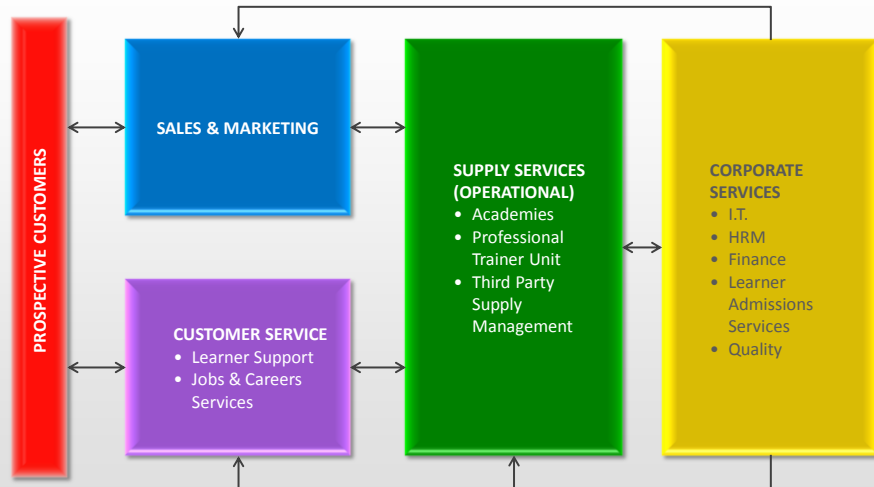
PROSPECTIVE CUSTOMERS

SALES & MARKETING

CUSTOMER SERVICE
- Learner Support
- Jobs & Careers Services

SUPPLY SERVICES (OPERATIONAL)
- Academies
- Professional Trainer Unit
- Third Party Supply Management

CORPORATE SERVICES
- I.T.
- HRM
- Finance
- Learner Admissions Services
- Quality